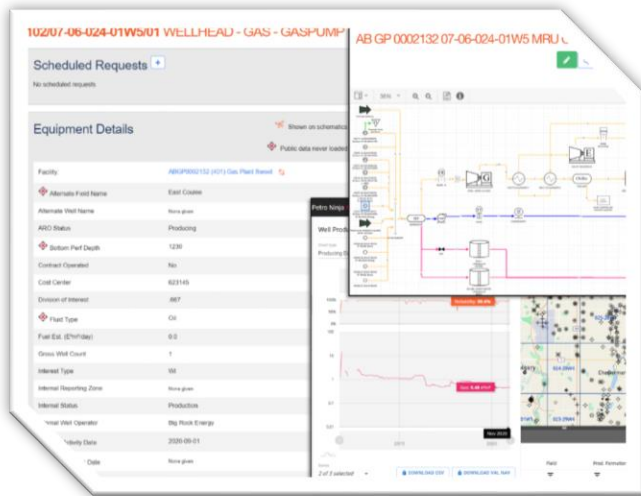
102/07-06-024-01W5/01 WELLHEAD - GAS - GASPUMP

Scheduled Requests +

No scheduled requests

Equipment Details

Shown on schematic

Public data never loaded

| | |
|---|---|
| Facility | ABGP0002132 (01) Gas Plant fluent |
| Alternate Field Name | East Coulee |
| Alternate Well Name | None given |
| ARO Status | Producing |
| Bottom Perf Depth | 1230 |
| Contract Operated | No |
| Cost Center | 623145 |
| Division of Interest | .667 |
| Fluid Type | Oil |
| Fuel Est. (E³m³/day) | 0.0 |
| Gross Well Count | 1 |
| Interest Type | WI |
| Internal Reporting Zone | None given |
| Internal Status | Production |
| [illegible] Well Operator | Big Rock Energy |
| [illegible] Date | 2020-00-01 |
| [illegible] Date | None given |

AB GP 0002132 07-06-024-01W5 MRU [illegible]

Petro Ninja

Well Produ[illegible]

Producing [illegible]

2 of 3 selected

DOWNLOAD CSV

DOWNLOAD VAL RAW

Field

Prod. Formation